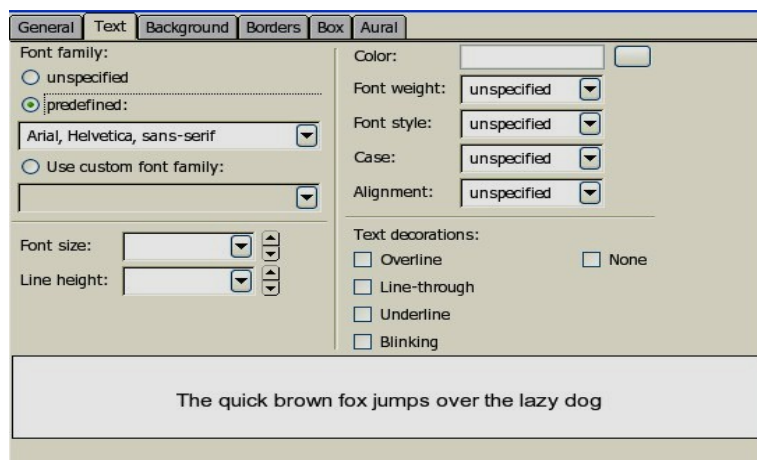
General | Text | Background | Borders | Box | Aural

Font family:
unspecified
predefined:
Arial, Helvetica, sans-serif
Use custom font family:

Font size:
Line height:

Color:
Font weight: unspecified
Font style: unspecified
Case: unspecified
Alignment: unspecified

Text decorations:
Overline
None
Line-through
Underline
Blinking

The quick brown fox jumps over the lazy dog